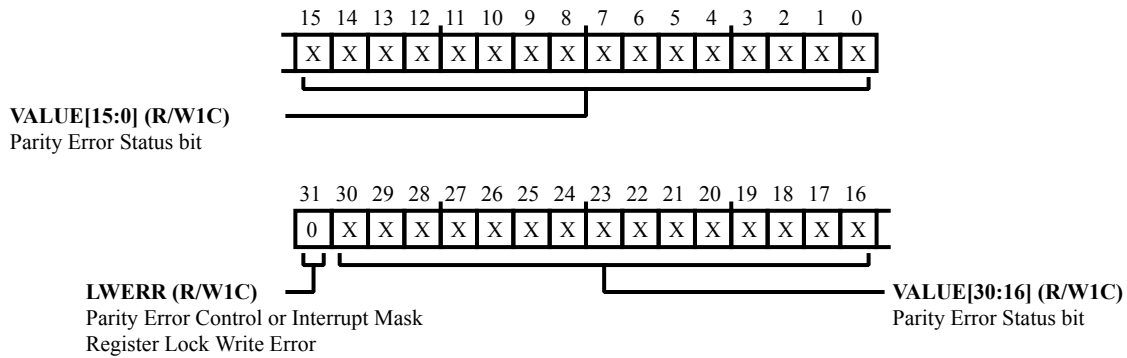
15 14 13 12 11 10 9 8 7 6 5 4 3 2 1 0

| X | X | X | X | X | X | X | X | X | X | X | X | X | X | X | X |
|---|---|---|---|---|---|---|---|---|---|---|---|---|---|---|---|

**VALUE[15:0] (R/W1C)**
Parity Error Status bit

31 30 29 28 27 26 25 24 23 22 21 20 19 18 17 16

| 0 | X | X | X | X | X | X | X | X | X | X | X | X | X | X | X |
|---|---|---|---|---|---|---|---|---|---|---|---|---|---|---|---|

**LWERR (R/W1C)**
Parity Error Control or Interrupt Mask Register Lock Write Error

**VALUE[30:16] (R/W1C)**
Parity Error Status bit